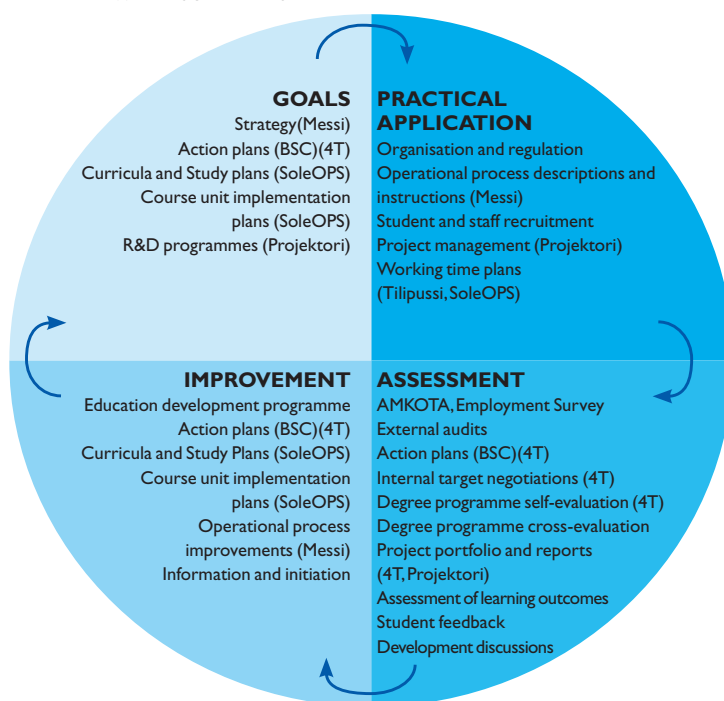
GOALS
Strategy(Messi)
Action plans (BSC)(4T)
Curricula and Study plans (SoleOPS)
Course unit implementation plans (SoleOPS)
R&D programmes (Projektori)

PRACTICAL APPLICATION
Organisation and regulation
Operational process descriptions and instructions (Messi)
Student and staff recruitment
Project management (Projektori)
Working time plans (Tilipussi, SoleOPS)

IMPROVEMENT
Education development programme
Action plans (BSC)(4T)
Curricula and Study Plans (SoleOPS)
Course unit implementation plans (SoleOPS)
Operational process improvements (Messi)
Information and initiation

ASSESSMENT
AMKOTA, Employment Survey
External audits
Action plans (BSC)(4T)
Internal target negotiations (4T)
Degree programme self-evaluation (4T)
Degree programme cross-evaluation
Project portfolio and reports (4T, Projektori)
Assessment of learning outcomes
Student feedback
Development discussions